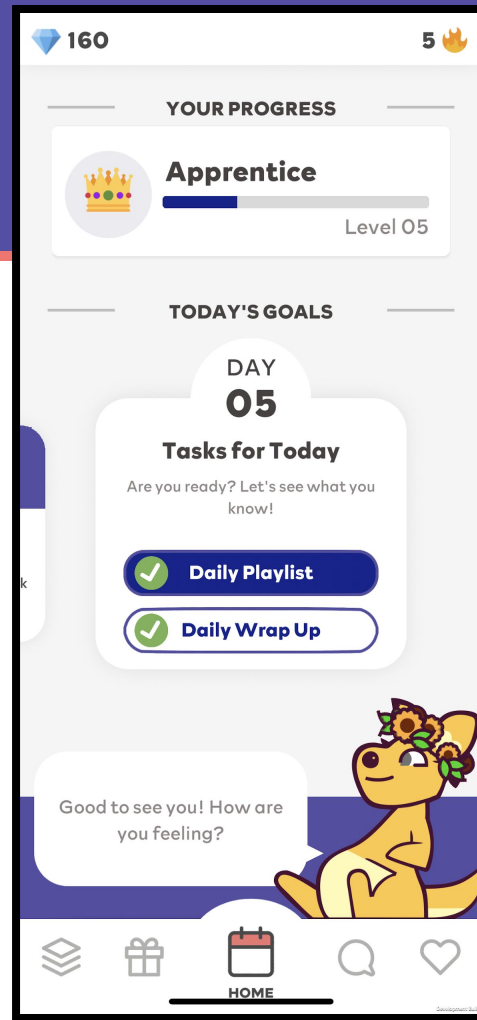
160

5

YOUR PROGRESS

Apprentice

Level 05

TODAY'S GOALS

DAY
05

Tasks for Today

Are you ready? Let's see what you know!

Daily Playlist

Daily Wrap Up

k

Good to see you! How are you feeling?

HOME

Development Build